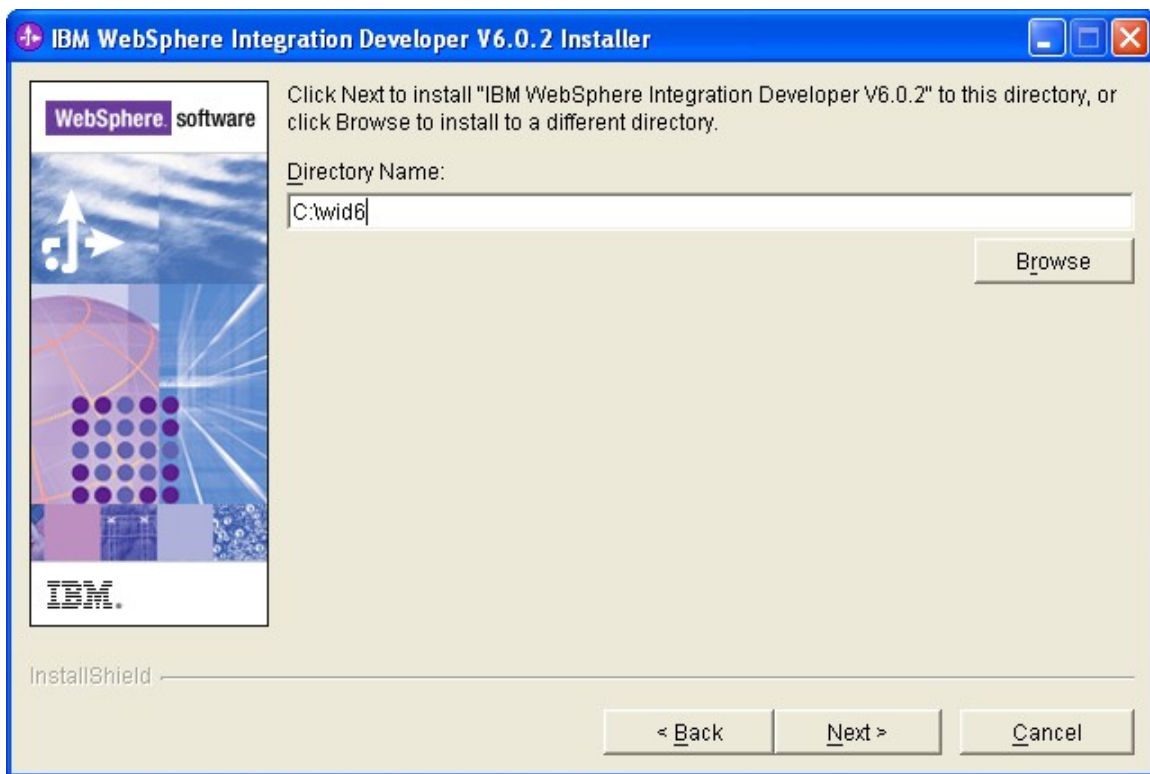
IBM WebSphere Integration Developer V6.0.2 Installer

WebSphere. software

IBM.

Click Next to install "IBM WebSphere Integration Developer V6.0.2" to this directory, or click Browse to install to a different directory.

Directory Name:

C:\wid6

Browse

InstallShield

< Back

Next >

Cancel